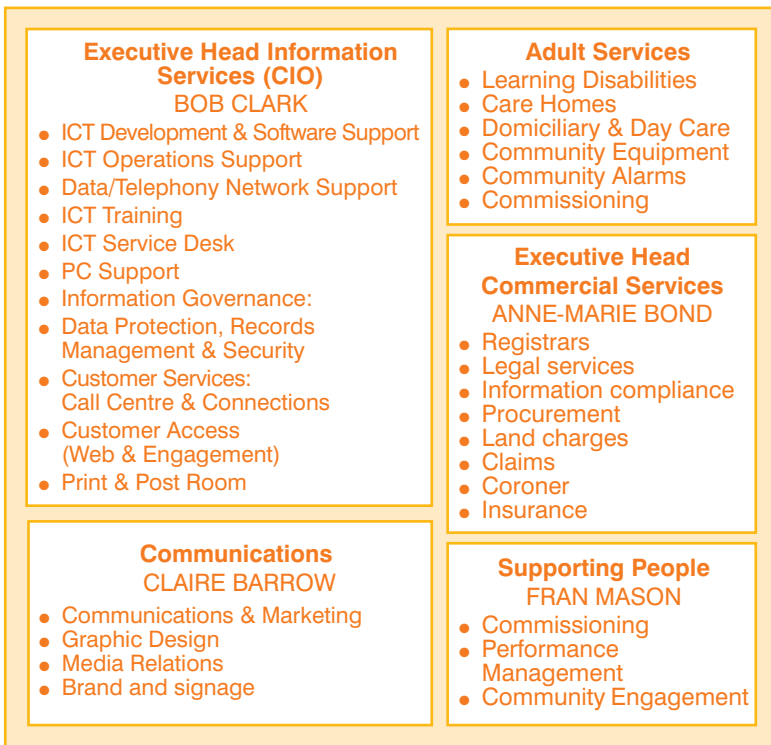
Executive Head Information Services (CIO)
BOB CLARK

- ICT Development & Software Support
- ICT Operations Support
- Data/Telephony Network Support
- ICT Training
- ICT Service Desk
- PC Support
- Information Governance:
- Data Protection, Records Management & Security
- Customer Services: Call Centre & Connections
- Customer Access (Web & Engagement)
- Print & Post Room

Communications
CLAIRE BARROW

- Communications & Marketing
- Graphic Design
- Media Relations
- Brand and signage

Adult Services

- Learning Disabilities
- Care Homes
- Domiciliary & Day Care
- Community Equipment
- Community Alarms
- Commissioning

Executive Head Commercial Services
ANNE-MARIE BOND

- Registrars
- Legal services
- Information compliance
- Procurement
- Land charges
- Claims
- Coroner
- Insurance

Supporting People
FRAN MASON

- Commissioning
- Performance Management
- Community Engagement